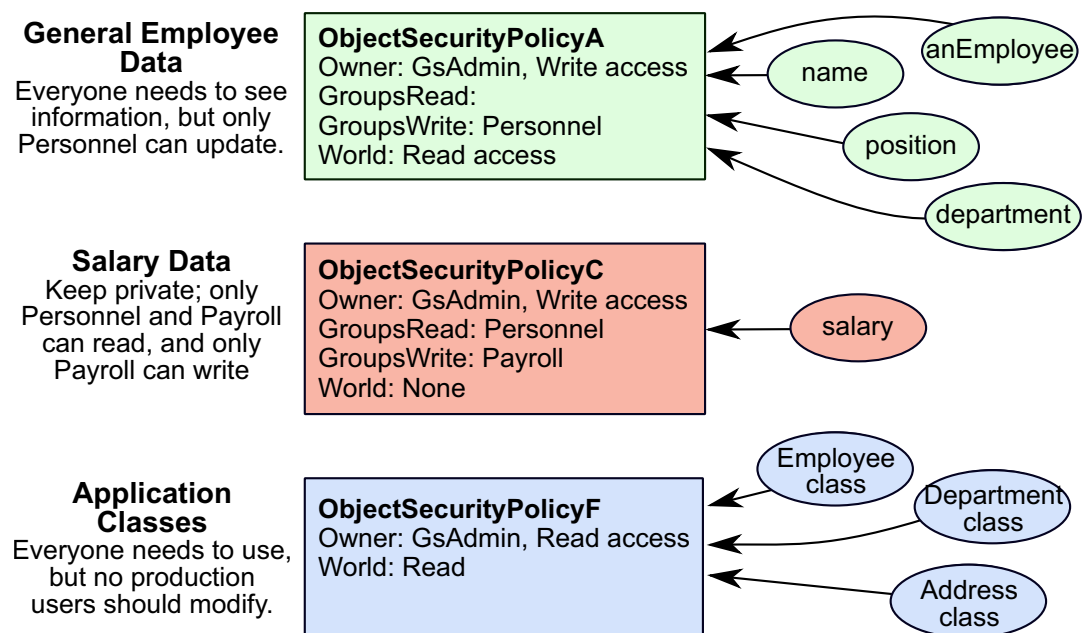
General Employee Data
Everyone needs to see information, but only Personnel can update.

ObjectSecurityPolicyA
Owner: GsAdmin, Write access
GroupsRead:
GroupsWrite: Personnel
World: Read access

anEmployee
name
position
department

Salary Data
Keep private; only Personnel and Payroll can read, and only Payroll can write

ObjectSecurityPolicyC
Owner: GsAdmin, Write access
GroupsRead: Personnel
GroupsWrite: Payroll
World: None

salary

Application Classes
Everyone needs to use, but no production users should modify.

ObjectSecurityPolicyF
Owner: GsAdmin, Read access
World: Read

Employee class
Department class
Address class